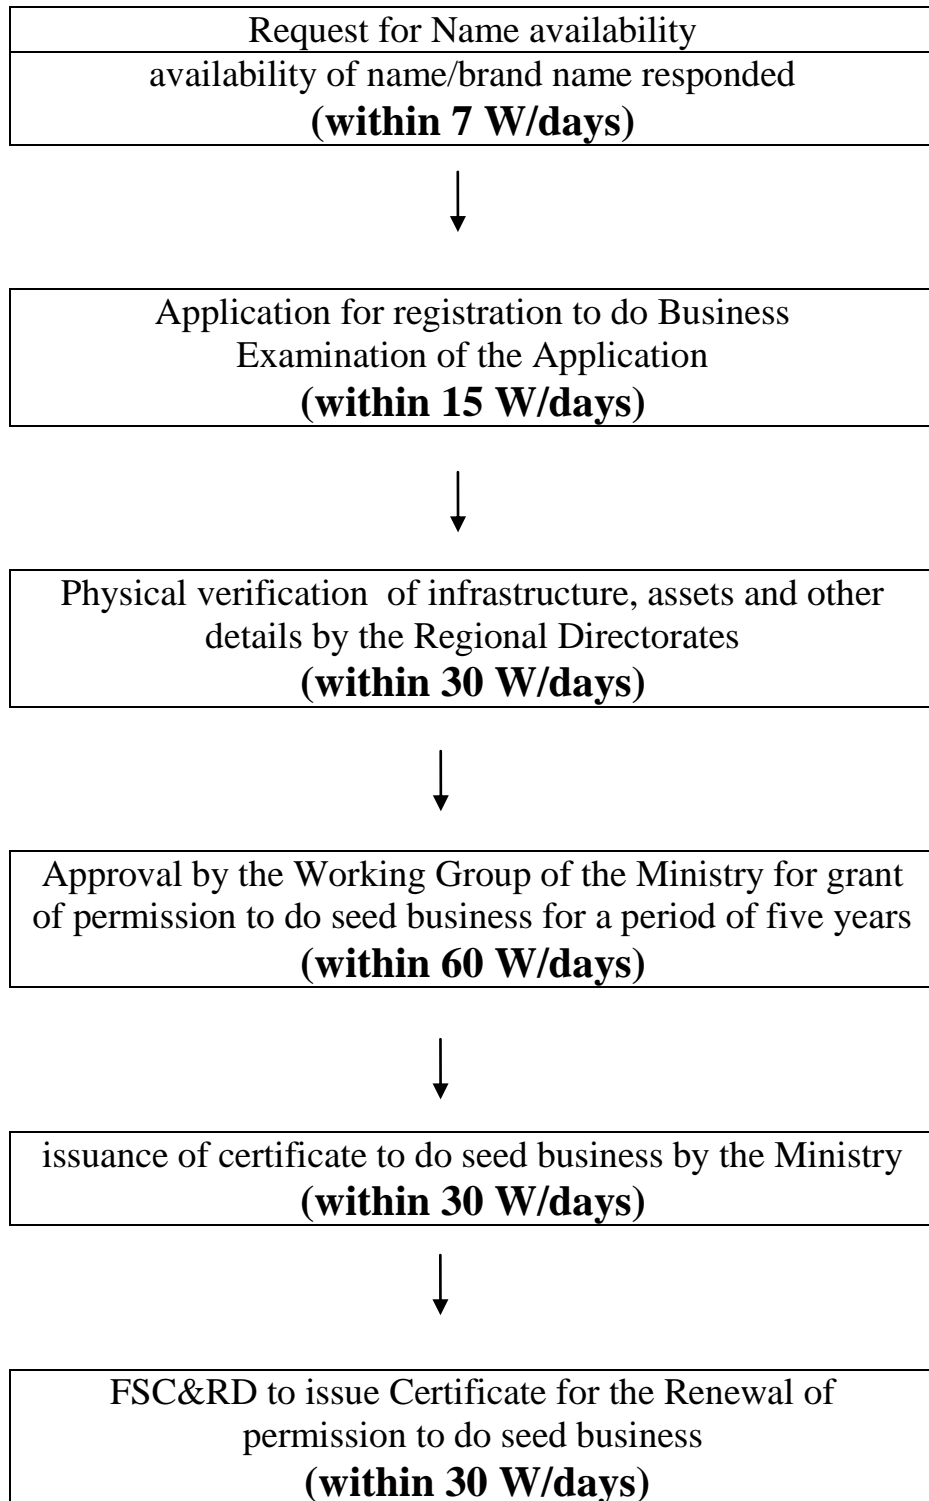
Request for Name availability

availability of name/brand name responded
**(within 7 W/days)**

Application for registration to do Business
Examination of the Application
**(within 15 W/days)**

Physical verification of infrastructure, assets and other details by the Regional Directorates
**(within 30 W/days)**

Approval by the Working Group of the Ministry for grant of permission to do seed business for a period of five years
**(within 60 W/days)**

issuance of certificate to do seed business by the Ministry
**(within 30 W/days)**

FSC&RD to issue Certificate for the Renewal of permission to do seed business
**(within 30 W/days)**